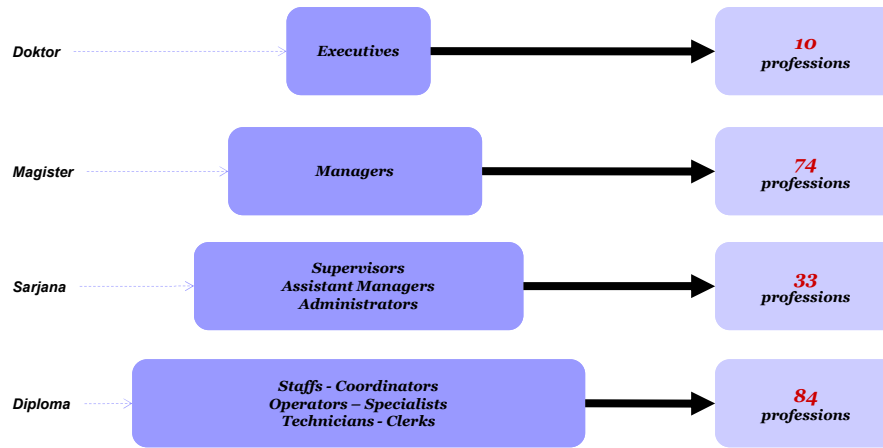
Doktor

Executives

10
professions

Magister

Managers

74
professions

Sarjana

Supervisors
Assistant Managers
Administrators

33
professions

Diploma

Staffs - Coordinators
Operators – Specialists
Technicians - Clerks

84
professions